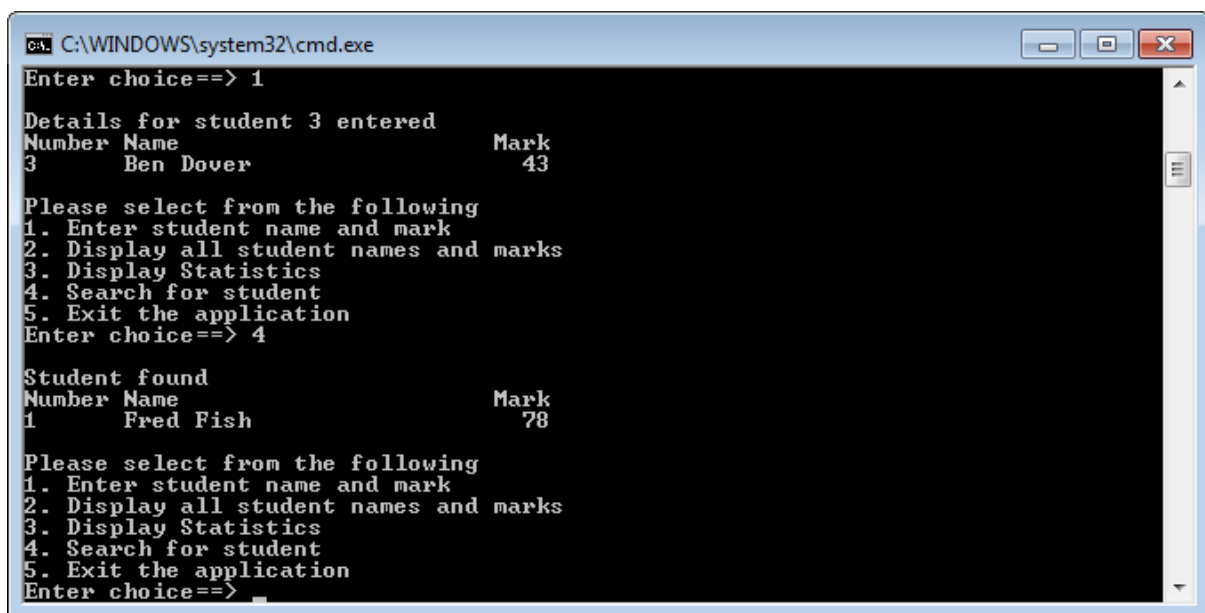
C:\WINDOWS\system32\cmd.exe

Enter choice==> 1

Details for student 3 entered
Number Name Mark
3 Ben Dover 43

Please select from the following
1. Enter student name and mark
2. Display all student names and marks
3. Display Statistics
4. Search for student
5. Exit the application
Enter choice==> 4

Student found
Number Name Mark
1 Fred Fish 78

Please select from the following
1. Enter student name and mark
2. Display all student names and marks
3. Display Statistics
4. Search for student
5. Exit the application
Enter choice==>